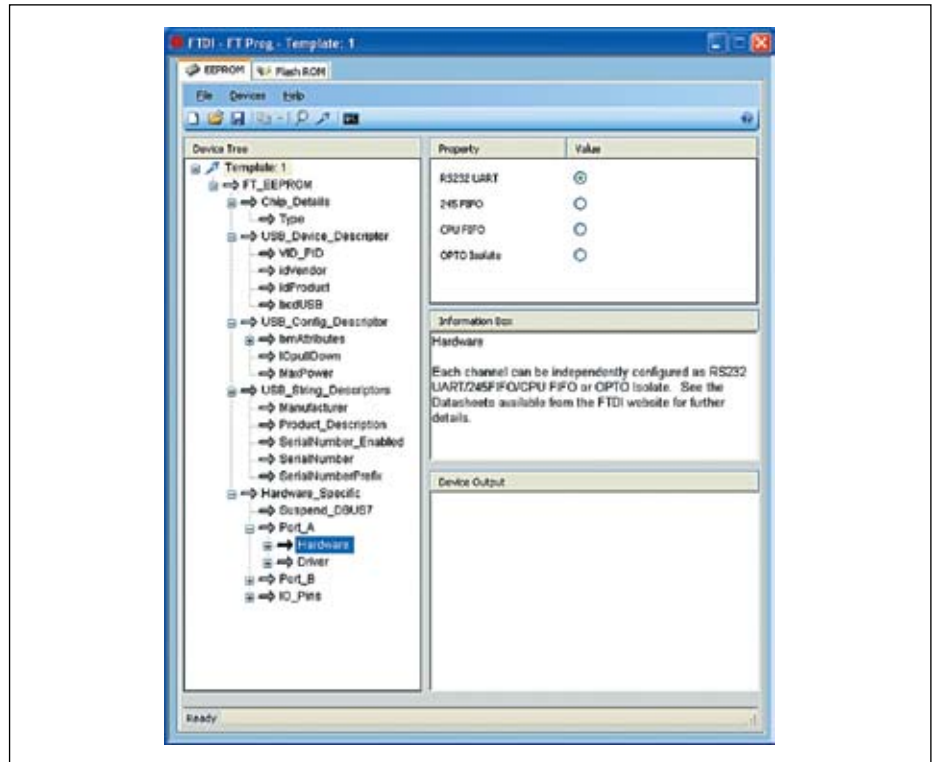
FTDI - FT Prog - Template: 1

EEPROM | Flash ROM

File Devices Help

Device Tree

Template: 1
FT_EEPROM
Chip_Details
Type
USB_Device_Descriptor
VID_PID
idVendor
idProduct
bcdUSB
USB_Config_Descriptor
bmAttributes
IOpullDown
MaxPower
USB_String_Descriptors
Manufacturer
Product_Description
SerialNumber_Enabled
SerialNumber
SerialNumberPrefix
Hardware_Specific
Suspend_DBUS7
Port_A
Hardware
Driver
Port_B
IO_Pins

| Property | Value |
|---|---|
| RS232 UART | ⦿ |
| 245 FIFO | ○ |
| CPU FIFO | ○ |
| OPTO Isolate | ○ |

Information Box

Hardware

Each channel can be independently configured as RS232 UART/245FIFO/CPU FIFO or OPTO Isolate. See the Datasheets available from the FTDI website for further details.

Device Output

Ready